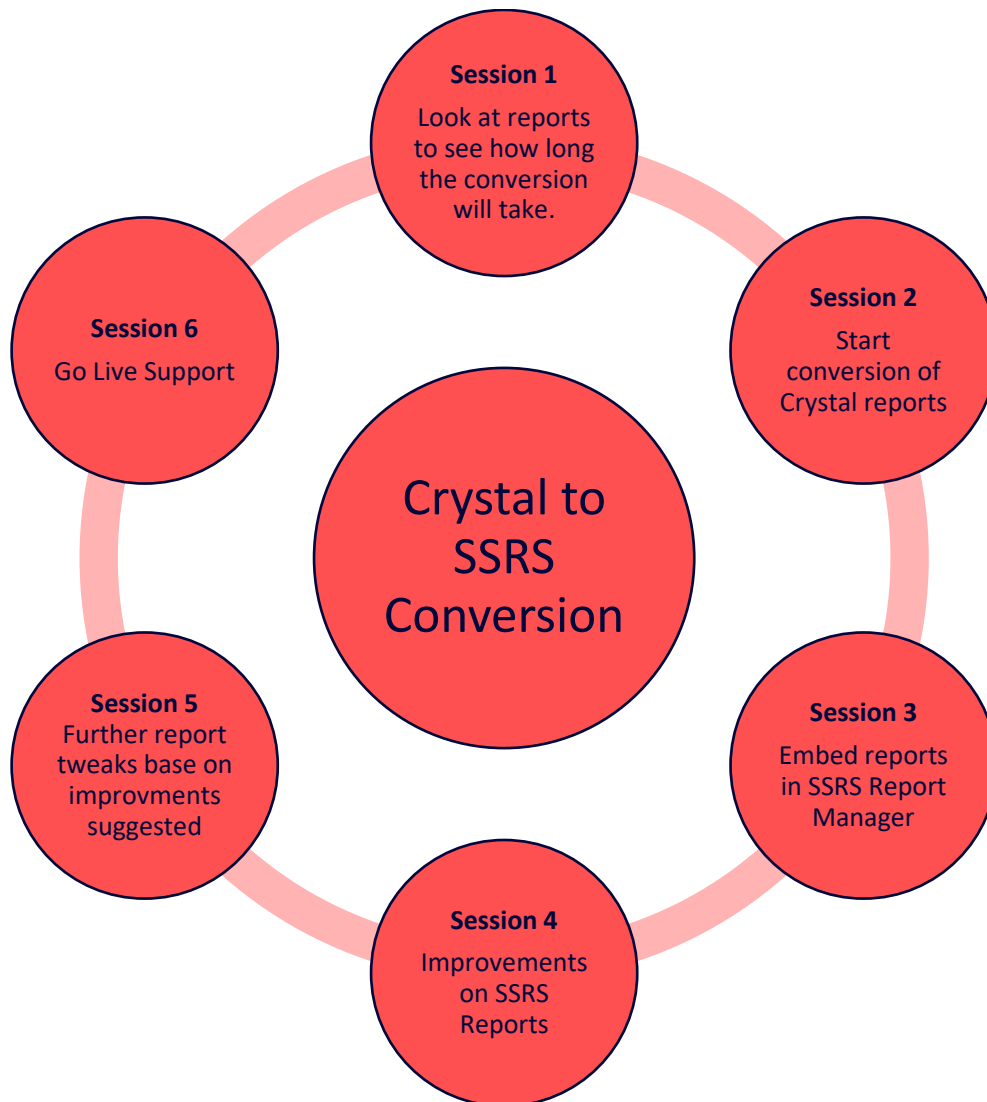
Crystal to SSRS Conversion

Session 1
Look at reports to see how long the conversion will take.

Session 2
Start conversion of Crystal reports

Session 3
Embed reports in SSRS Report Manager

Session 4
Improvements on SSRS Reports

Session 5
Further report tweaks base on improvments suggested

Session 6
Go Live Support